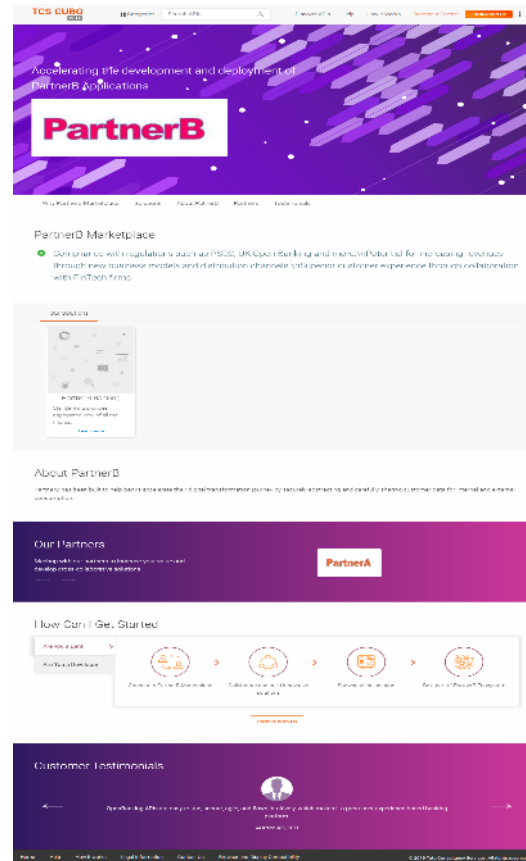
TCS CUBO

Accelerating the development and deployment of PartnerB Applications

PartnerB

PartnerB Marketplace

Compliance with regulations such as PSD2, UK Open Banking and more... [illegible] through new business models and distribution channels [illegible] customer experience through collaboration with FinTech firms

About PartnerB

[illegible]

Our Partners

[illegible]

PartnerA

How Can I Get Started

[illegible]

Customer Testimonials

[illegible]